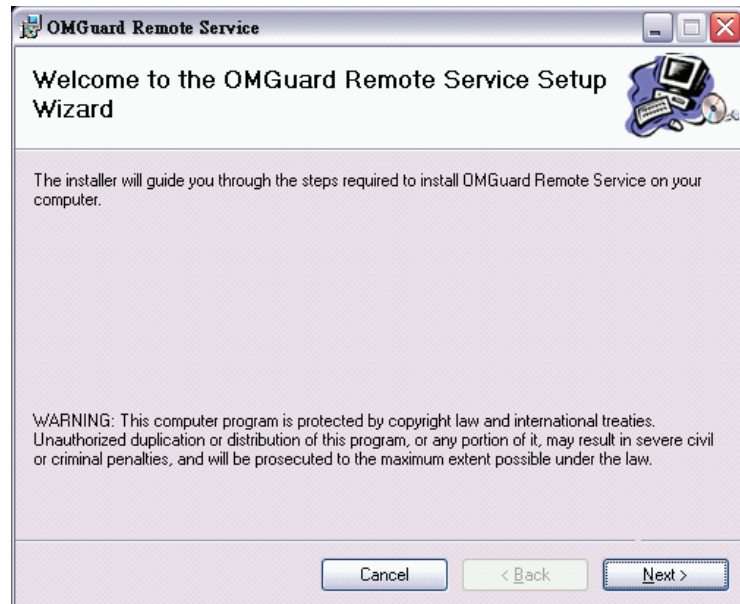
OMGuard Remote Service

Welcome to the OMGuard Remote Service Setup Wizard

The installer will guide you through the steps required to install OMGuard Remote Service on your computer.

WARNING: This computer program is protected by copyright law and international treaties. Unauthorized duplication or distribution of this program, or any portion of it, may result in severe civil or criminal penalties, and will be prosecuted to the maximum extent possible under the law.

Cancel

< Back

Next >